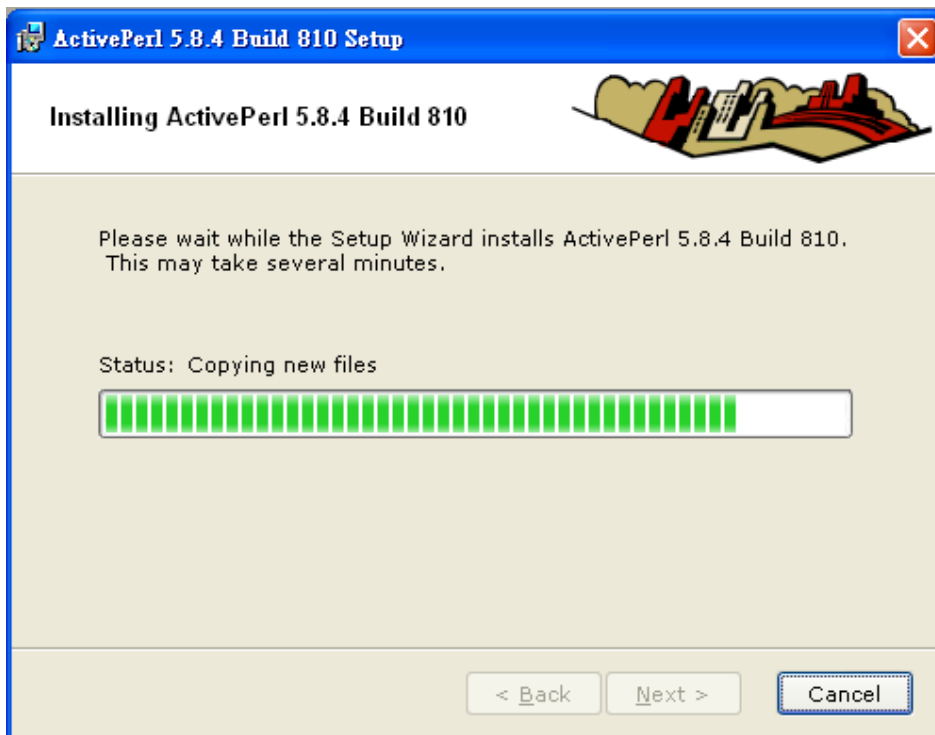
ActivePerl 5.8.4 Build 810 Setup

Installing ActivePerl 5.8.4 Build 810

Please wait while the Setup Wizard installs ActivePerl 5.8.4 Build 810. This may take several minutes.

Status: Copying new files

< Back
Next >
Cancel